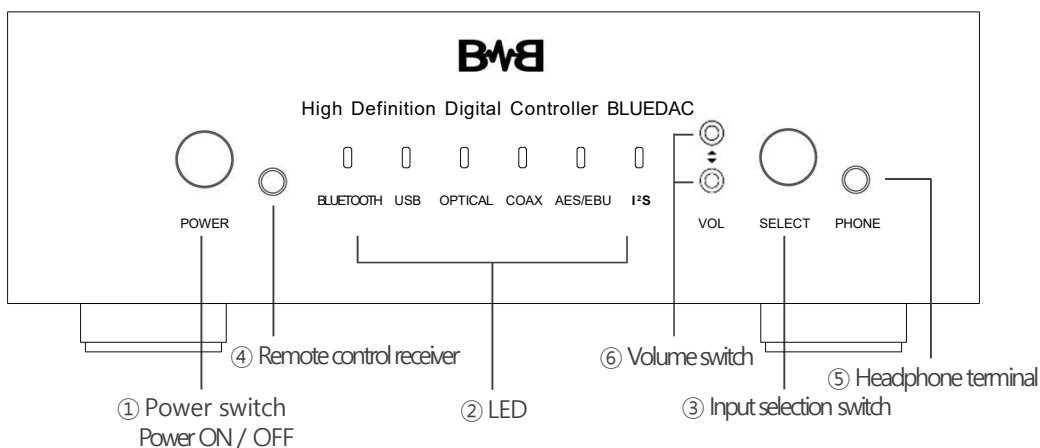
B&B

High Definition Digital Controller BLUEDAC

POWER

BLUETOOTH USB OPTICAL COAX AES/EBU I²S

VOL SELECT PHONE

④ Remote control receiver

⑥ Volume switch

⑤ Headphone terminal

① Power switch
Power ON / OFF

② LED

③ Input selection switch